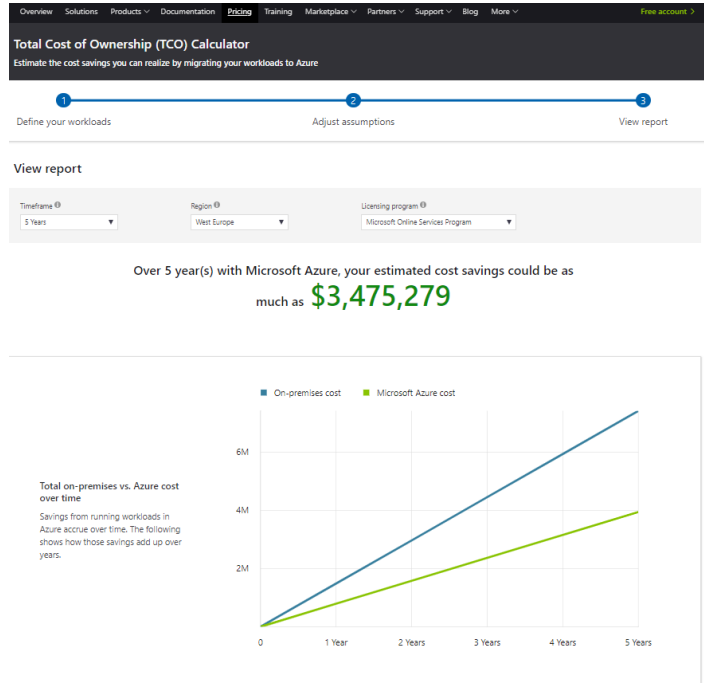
Overview Solutions Products Documentation Pricing Training Marketplace Partners Support Blog More Free account >

Total Cost of Ownership (TCO) Calculator

Estimate the cost savings you can realize by migrating your workloads to Azure

1 Define your workloads

2 Adjust assumptions

3 View report

View report

Timeframe
5 Years

Region
West Europe

Licensing program
Microsoft Online Services Program

Over 5 year(s) with Microsoft Azure, your estimated cost savings could be as much as $3,475,279

On-premises cost Microsoft Azure cost

Total on-premises vs. Azure cost over time

Savings from running workloads in Azure accrue over time. The following shows how those savings add up over years.

6M
4M
2M
0
1 Year
2 Years
3 Years
4 Years
5 Years